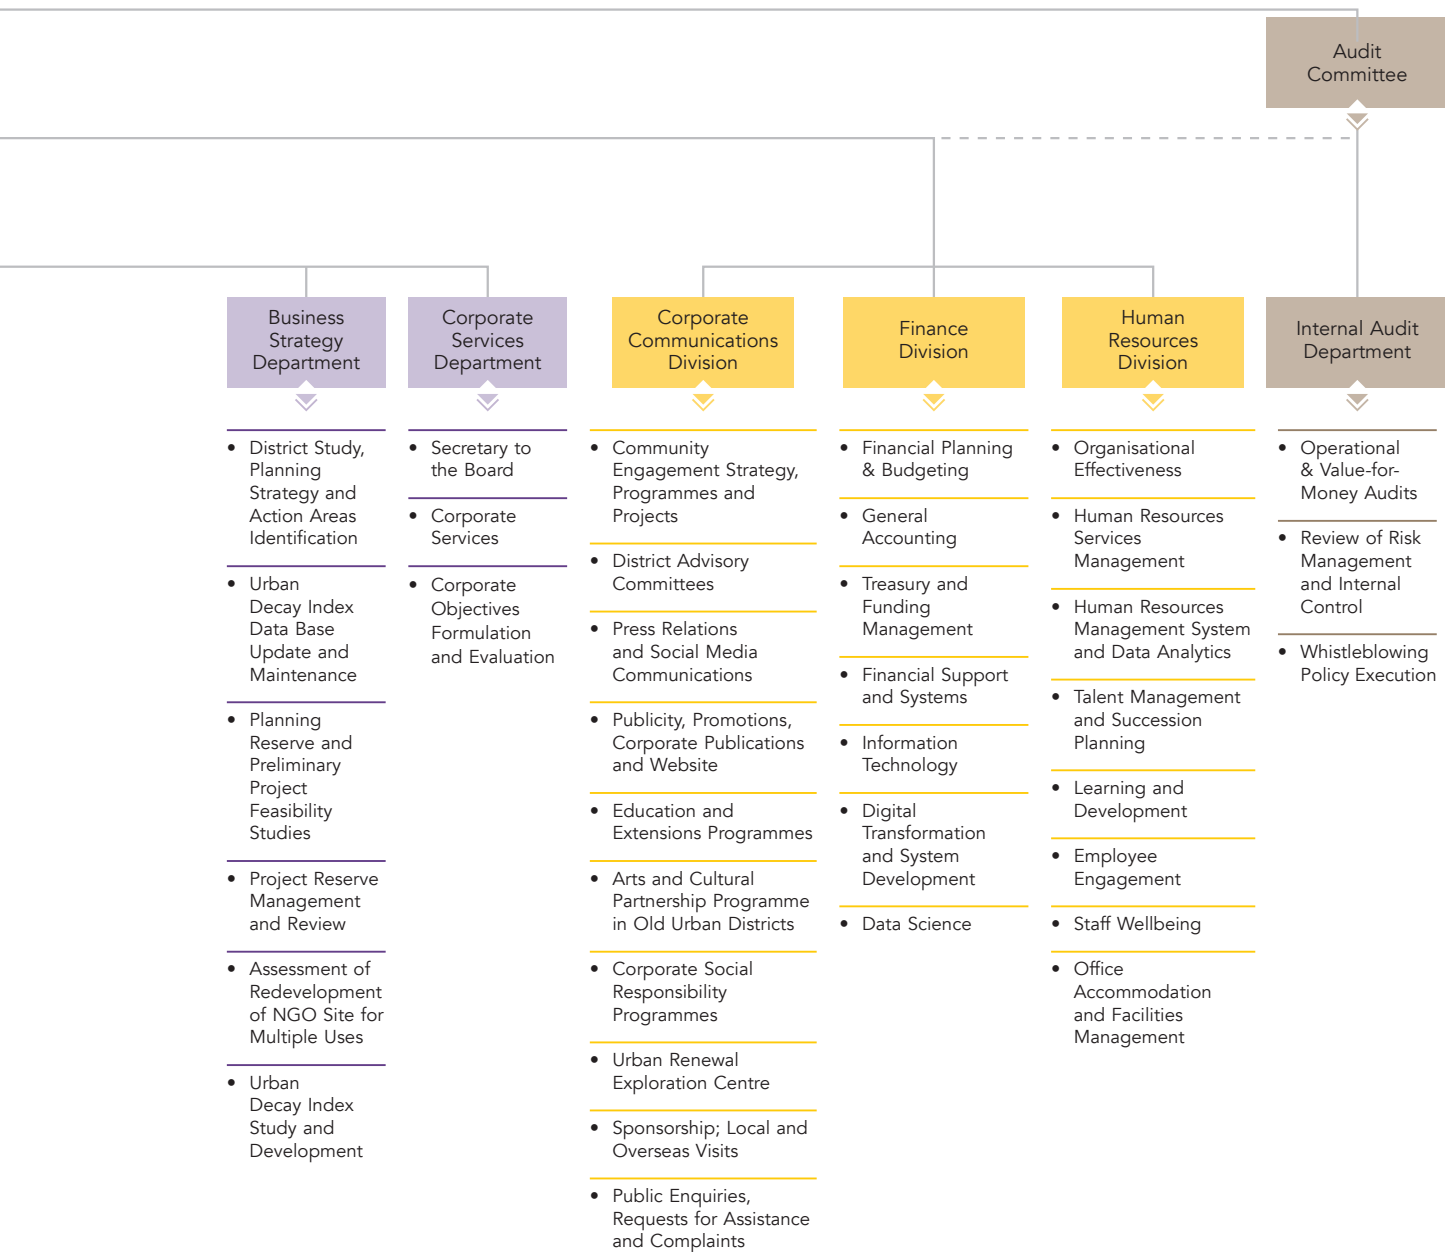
Audit Committee

Business Strategy Department

- District Study, Planning Strategy and Action Areas Identification
- Urban Decay Index Data Base Update and Maintenance
- Planning Reserve and Preliminary Project Feasibility Studies
- Project Reserve Management and Review
- Assessment of Redevelopment of NGO Site for Multiple Uses
- Urban Decay Index Study and Development

Corporate Services Department

- Secretary to the Board
- Corporate Services
- Corporate Objectives Formulation and Evaluation

Corporate Communications Division

- Community Engagement Strategy, Programmes and Projects
- District Advisory Committees
- Press Relations and Social Media Communications
- Publicity, Promotions, Corporate Publications and Website
- Education and Extensions Programmes
- Arts and Cultural Partnership Programme in Old Urban Districts
- Corporate Social Responsibility Programmes
- Urban Renewal Exploration Centre
- Sponsorship; Local and Overseas Visits
- Public Enquiries, Requests for Assistance and Complaints

Finance Division

- Financial Planning & Budgeting
- General Accounting
- Treasury and Funding Management
- Financial Support and Systems
- Information Technology
- Digital Transformation and System Development
- Data Science

Human Resources Division

- Organisational Effectiveness
- Human Resources Services Management
- Human Resources Management System and Data Analytics
- Talent Management and Succession Planning
- Learning and Development
- Employee Engagement
- Staff Wellbeing
- Office Accommodation and Facilities Management

Internal Audit Department

- Operational & Value-for-Money Audits
- Review of Risk Management and Internal Control
- Whistleblowing Policy Execution